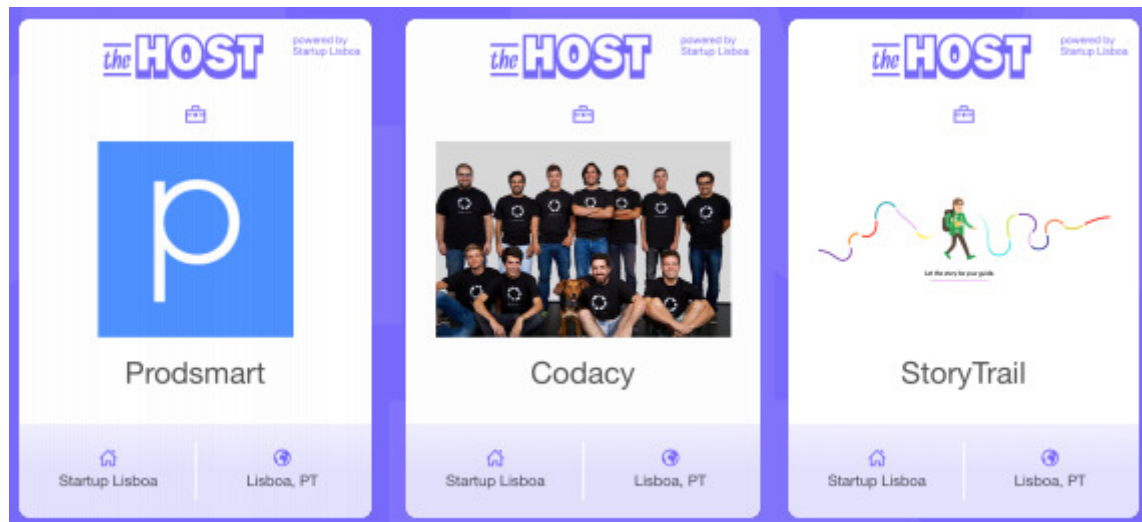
the HOST
powered by Startup Lisboa

p

Prodsmart

Startup Lisboa
Lisboa, PT

the HOST
powered by Startup Lisboa

Codacy

Startup Lisboa
Lisboa, PT

the HOST
powered by Startup Lisboa

Let the story be your guide.

StoryTrail

Startup Lisboa
Lisboa, PT